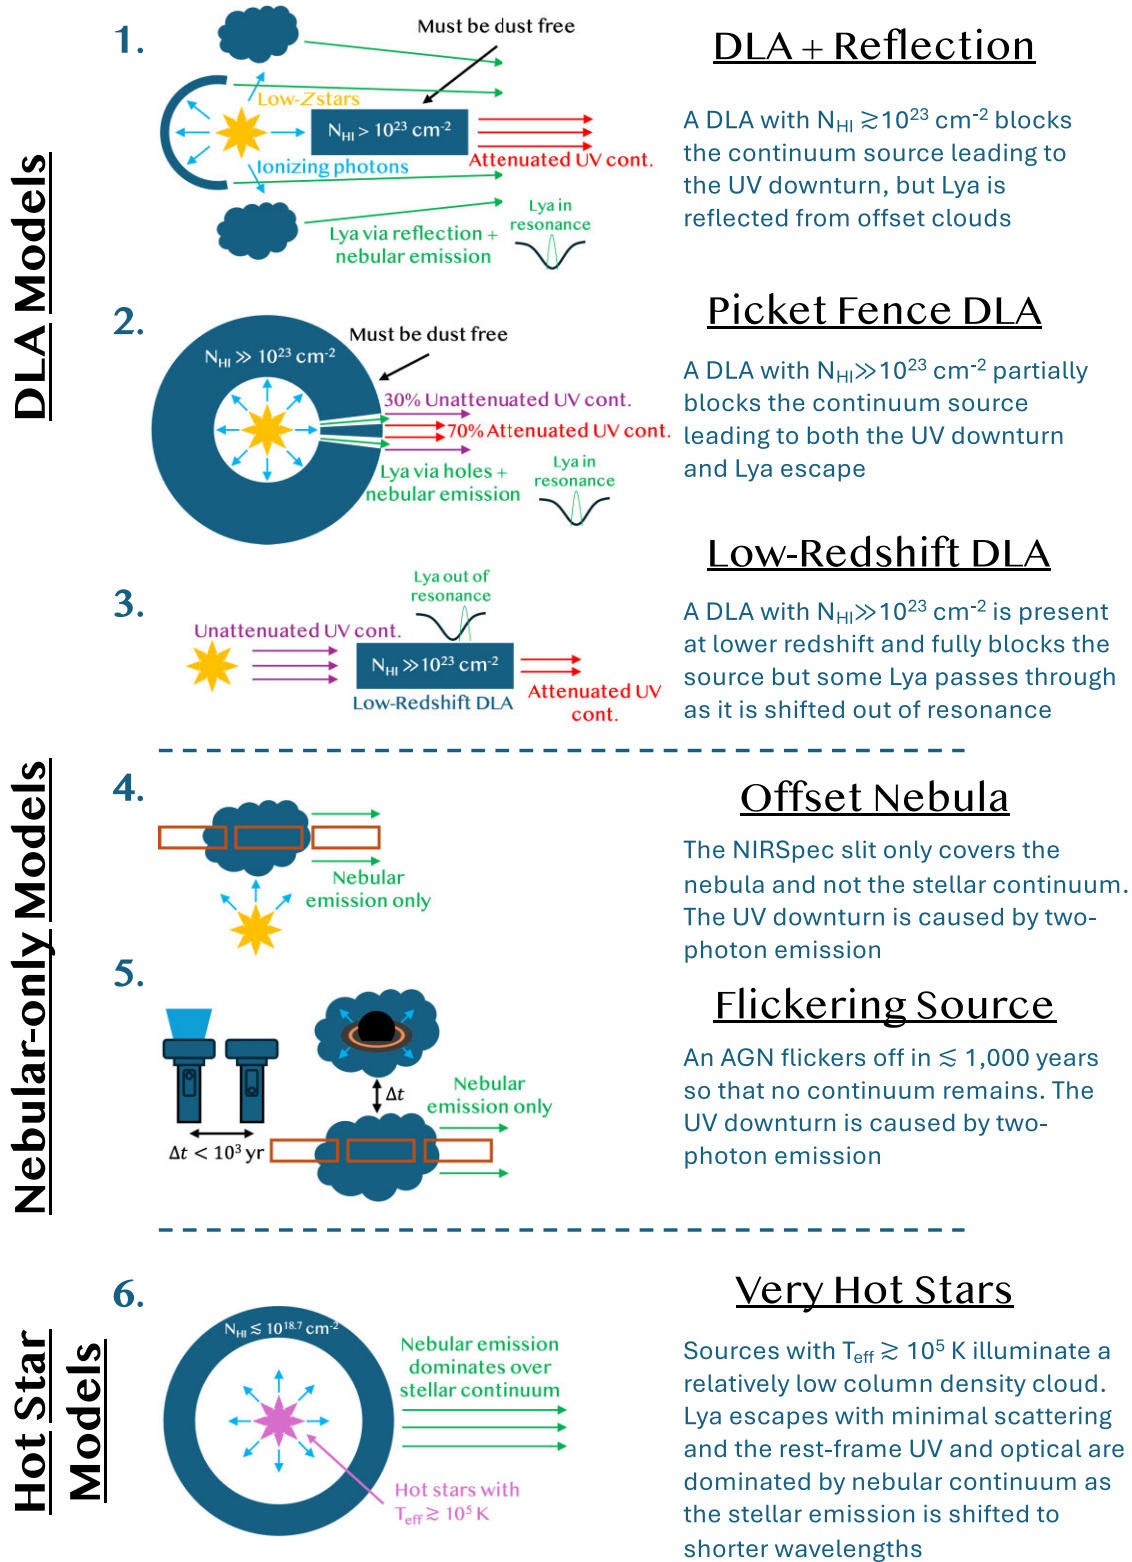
DLA Models

1.

Must be dust free

Low-Z stars

$N_{HI} > 10^{23}$ cm$^{-2}$

Ionizing photons

Attenuated UV cont.

Lya via reflection + nebular emission

Lya in resonance

DLA + Reflection

A DLA with $N_{HI} \gtrsim 10^{23}$ cm$^{-2}$ blocks the continuum source leading to the UV downturn, but Lya is reflected from offset clouds

2.

$N_{HI} \gg 10^{23}$ cm$^{-2}$

Must be dust free

30% Unattenuated UV cont.

70% Attenuated UV cont.

Lya via holes + nebular emission

Lya in resonance

Picket Fence DLA

A DLA with $N_{HI} \gg 10^{23}$ cm$^{-2}$ partially blocks the continuum source leading to both the UV downturn and Lya escape

3.

Lya out of resonance

Unattenuated UV cont.

$N_{HI} \gg 10^{23}$ cm$^{-2}$

Low-Redshift DLA

Attenuated UV cont.

Low-Redshift DLA

A DLA with $N_{HI} \gg 10^{23}$ cm$^{-2}$ is present at lower redshift and fully blocks the source but some Lya passes through as it is shifted out of resonance

Nebular-only Models

4.

Nebular emission only

Offset Nebula

The NIRSpec slit only covers the nebula and not the stellar continuum. The UV downturn is caused by two-photon emission

5.

$\Delta t$

Nebular emission only

$\Delta t < 10^3$ yr

Flickering Source

An AGN flickers off in $\lesssim$ 1,000 years so that no continuum remains. The UV downturn is caused by two-photon emission

Hot Star Models

6.

$N_{HI} \lesssim 10^{18.7}$ cm$^{-2}$

Nebular emission dominates over stellar continuum

Hot stars with $T_{eff} \gtrsim 10^5$ K

Very Hot Stars

Sources with $T_{eff} \gtrsim 10^5$ K illuminate a relatively low column density cloud. Lya escapes with minimal scattering and the rest-frame UV and optical are dominated by nebular continuum as the stellar emission is shifted to shorter wavelengths